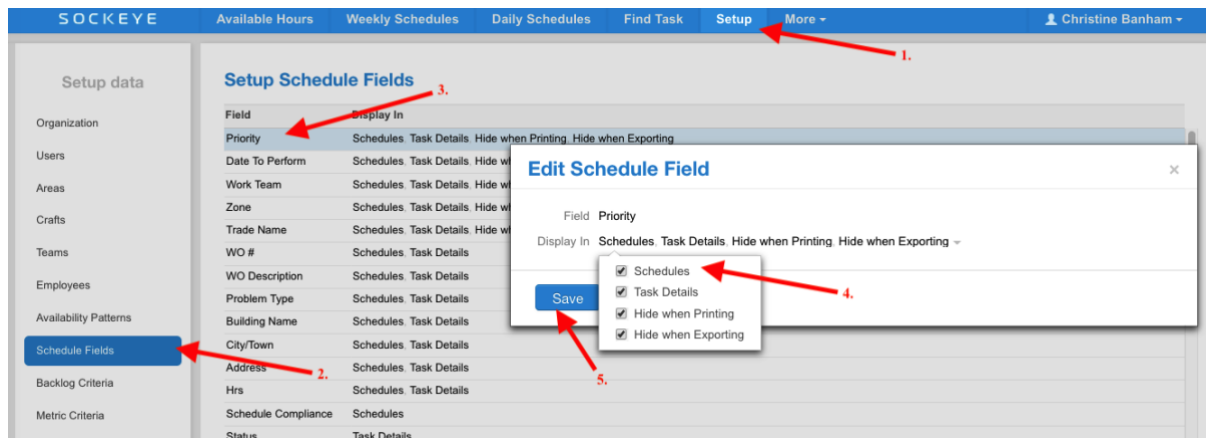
SOCKEYE Available Hours Weekly Schedules Daily Schedules Find Task Setup More ▾ Christine Banham ▾

1.

Setup data

Organization
Users
Areas
Crafts
Teams
Employees
Availability Patterns
Schedule Fields
Backlog Criteria
Metric Criteria

2.

Setup Schedule Fields

3.

| Field | Display In |
|---|---|
| Priority | Schedules, Task Details, Hide when Printing, Hide when Exporting |
| Date To Perform | Schedules, Task Details, Hide wh |
| Work Team | Schedules, Task Details, Hide wh |
| Zone | Schedules, Task Details, Hide wh |
| Trade Name | Schedules, Task Details, Hide wh |
| WO # | Schedules, Task Details |
| WO Description | Schedules, Task Details |
| Problem Type | Schedules, Task Details |
| Building Name | Schedules, Task Details |
| City/Town | Schedules, Task Details |
| Address | Schedules, Task Details |
| Hrs | Schedules, Task Details |
| Schedule Compliance | Schedules |
| Status | Task Details |

Edit Schedule Field ×

Field Priority
Display In Schedules, Task Details, Hide when Printing, Hide when Exporting

☑ Schedules
☑ Task Details
☑ Hide when Printing
☑ Hide when Exporting

4.

Save

5.